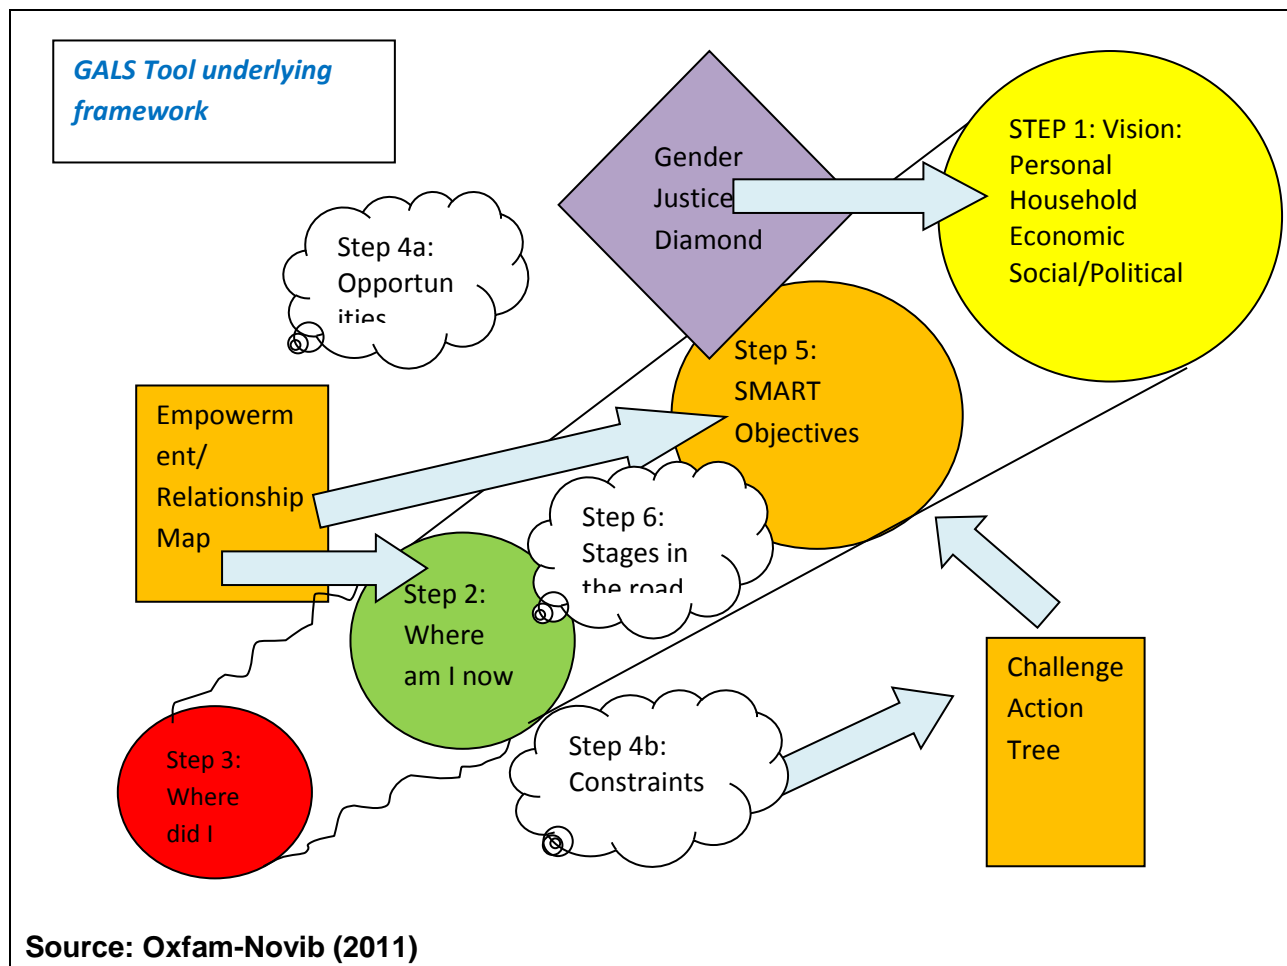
GALS Tool underlying framework

Gender Justice Diamond

STEP 1: Vision:
Personal
Household
Economic
Social/Political

Step 4a: Opportunities

Step 5: SMART Objectives

Empowerment/ Relationship Map

Step 6: Stages in the road

Step 2: Where am I now

Challenge Action Tree

Step 3: Where did I

Step 4b: Constraints

Source: Oxfam-Novib (2011)